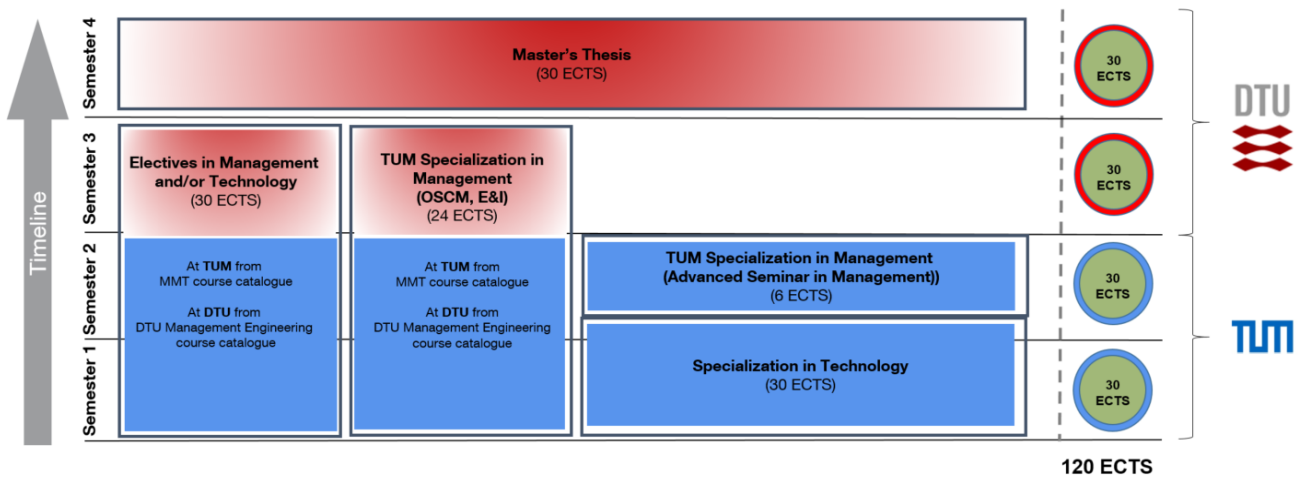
Timeline

Semester 4

Master's Thesis
(30 ECTS)

30 ECTS

DTU

Semester 3

Electives in Management and/or Technology
(30 ECTS)

TUM Specialization in Management
(OSCM, E&I)
(24 ECTS)

30 ECTS

Semester 2

At TUM from
MMT course catalogue

At DTU from
DTU Management Engineering course catalogue

At TUM from
MMT course catalogue

At DTU from
DTU Management Engineering course catalogue

TUM Specialization in Management
(Advanced Seminar in Management))
(6 ECTS)

30 ECTS

TUM

Semester 1

Specialization in Technology
(30 ECTS)

30 ECTS

120 ECTS